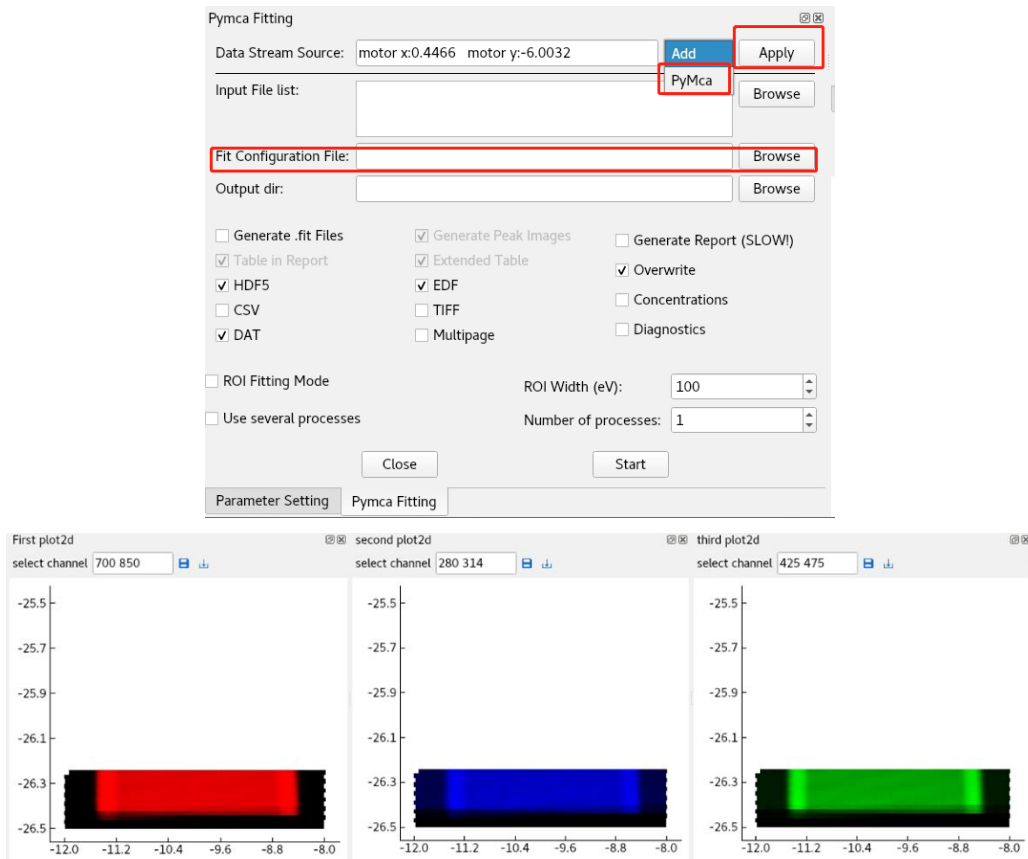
Pymca Fitting

Data Stream Source: motor x:0.4466 motor y:-6.0032 Add Apply

PyMca

Input File list: Browse

Fit Configuration File: Browse

Output dir: Browse

Generate .fit Files
Table in Report
HDF5
CSV
DAT

Generate Peak Images
Extended Table
EDF
TIFF
Multipage

Generate Report (SLOW!)
Overwrite
Concentrations
Diagnostics

ROI Fitting Mode
Use several processes

ROI Width (eV): 100
Number of processes: 1

Close Start

Parameter Setting Pymca Fitting

First plot2d
select channel 700 850
-25.5
-25.7
-25.9
-26.1
-26.3
-26.5
-12.0 -11.2 -10.4 -9.6 -8.8 -8.0

second plot2d
select channel 280 314
-25.5
-25.7
-25.9
-26.1
-26.3
-26.5
-12.0 -11.2 -10.4 -9.6 -8.8 -8.0

third plot2d
select channel 425 475
-25.5
-25.7
-25.9
-26.1
-26.3
-26.5
-12.0 -11.2 -10.4 -9.6 -8.8 -8.0